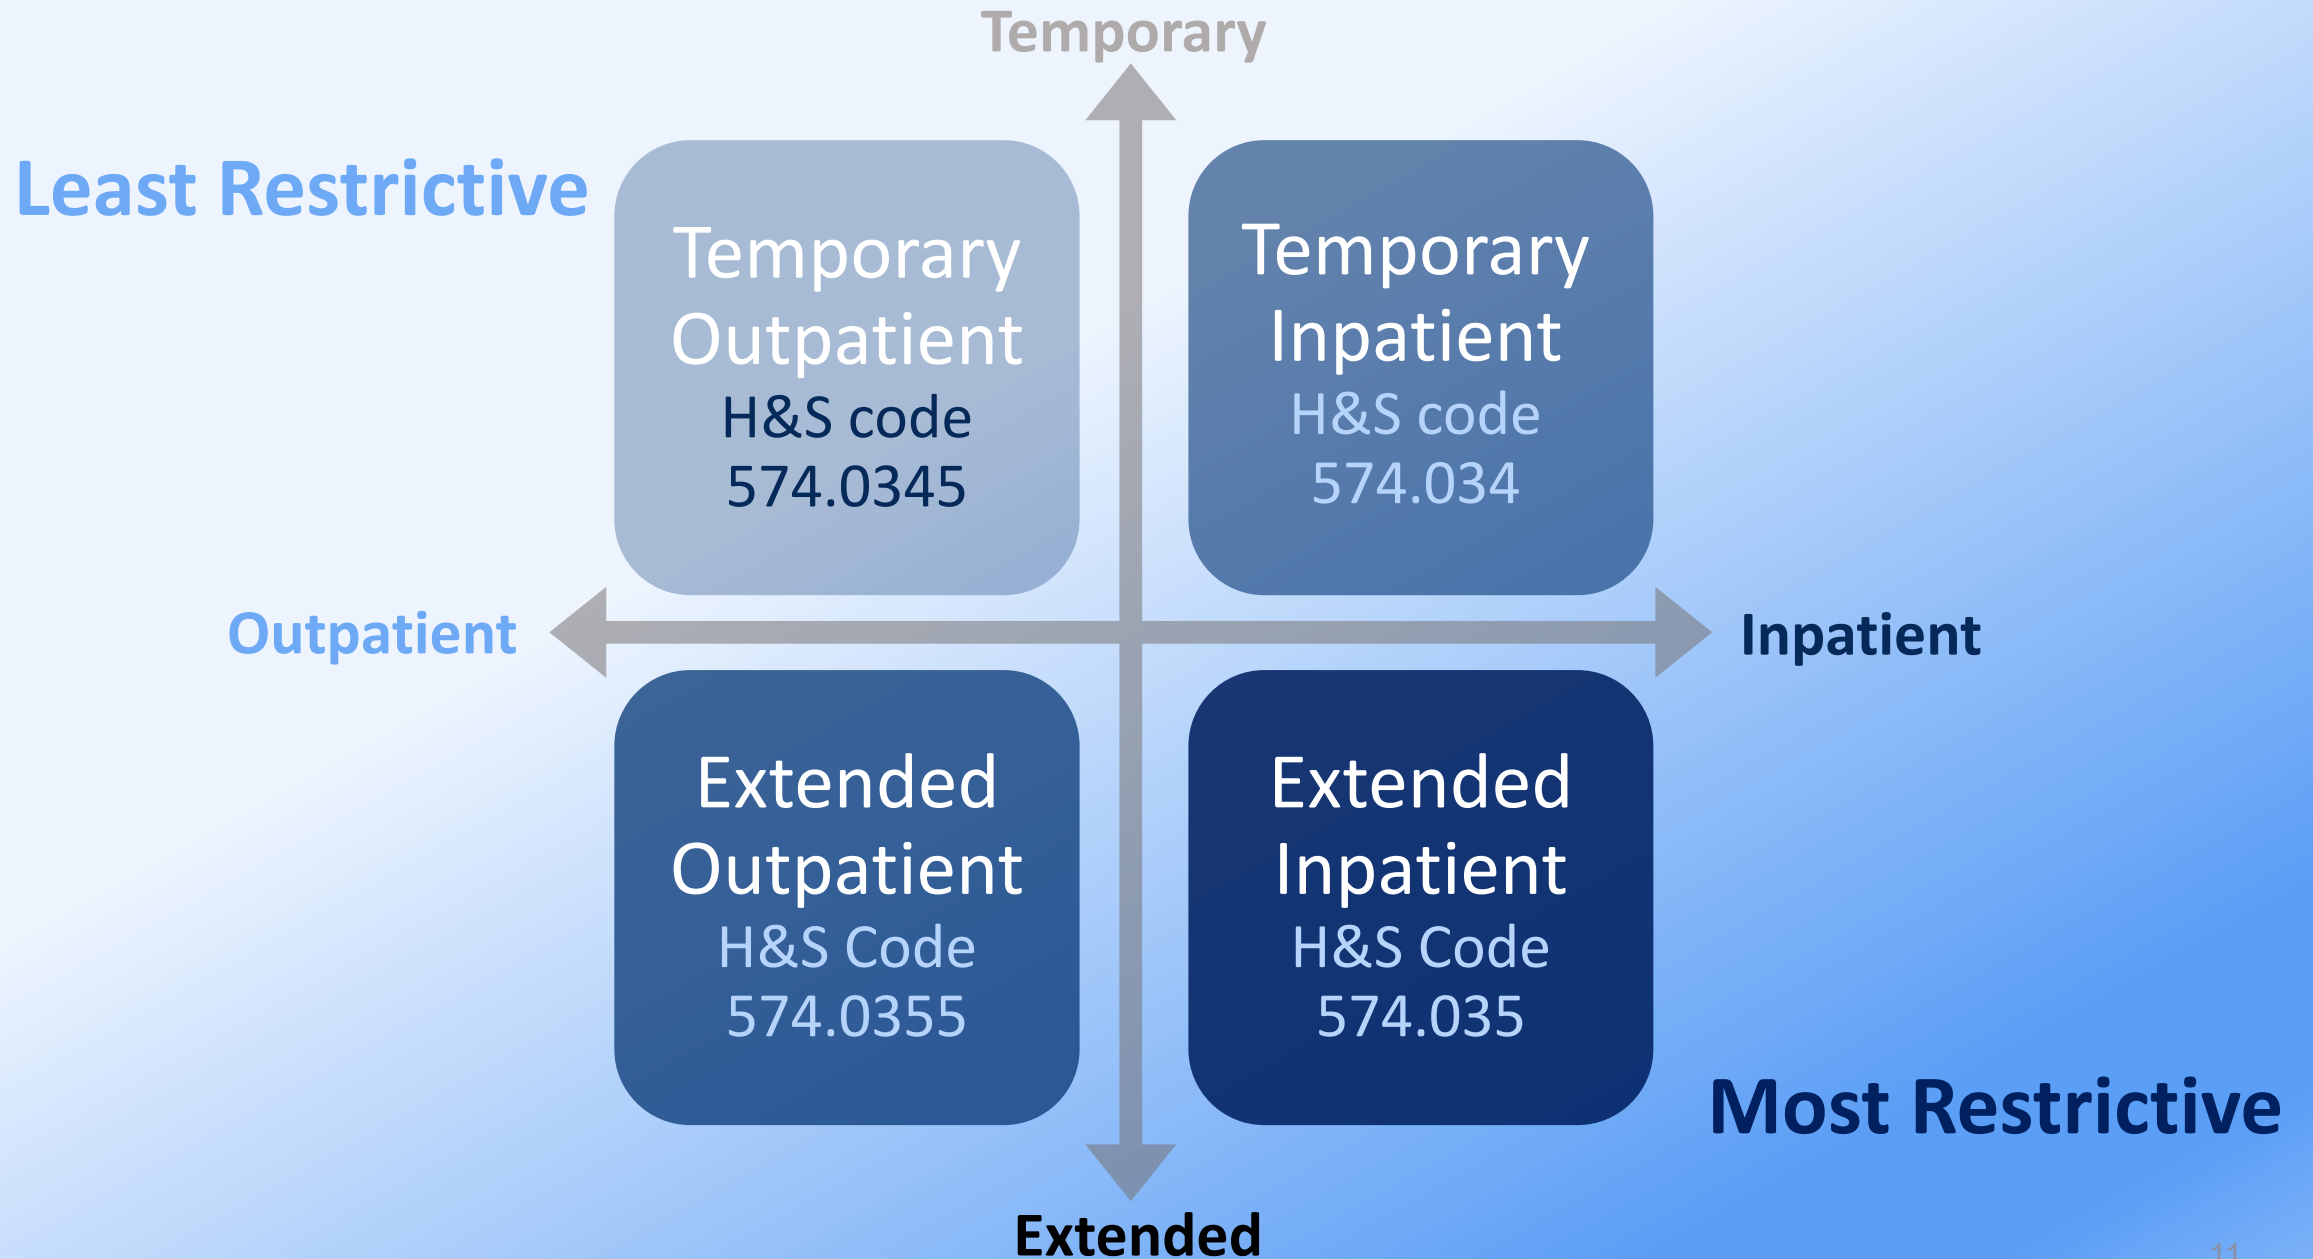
Temporary

Least Restrictive

Temporary Outpatient H&S code 574.0345

Temporary Inpatient H&S code 574.034

Outpatient

Inpatient

Extended Outpatient H&S Code 574.0355

Extended Inpatient H&S Code 574.035

Most Restrictive

Extended

11